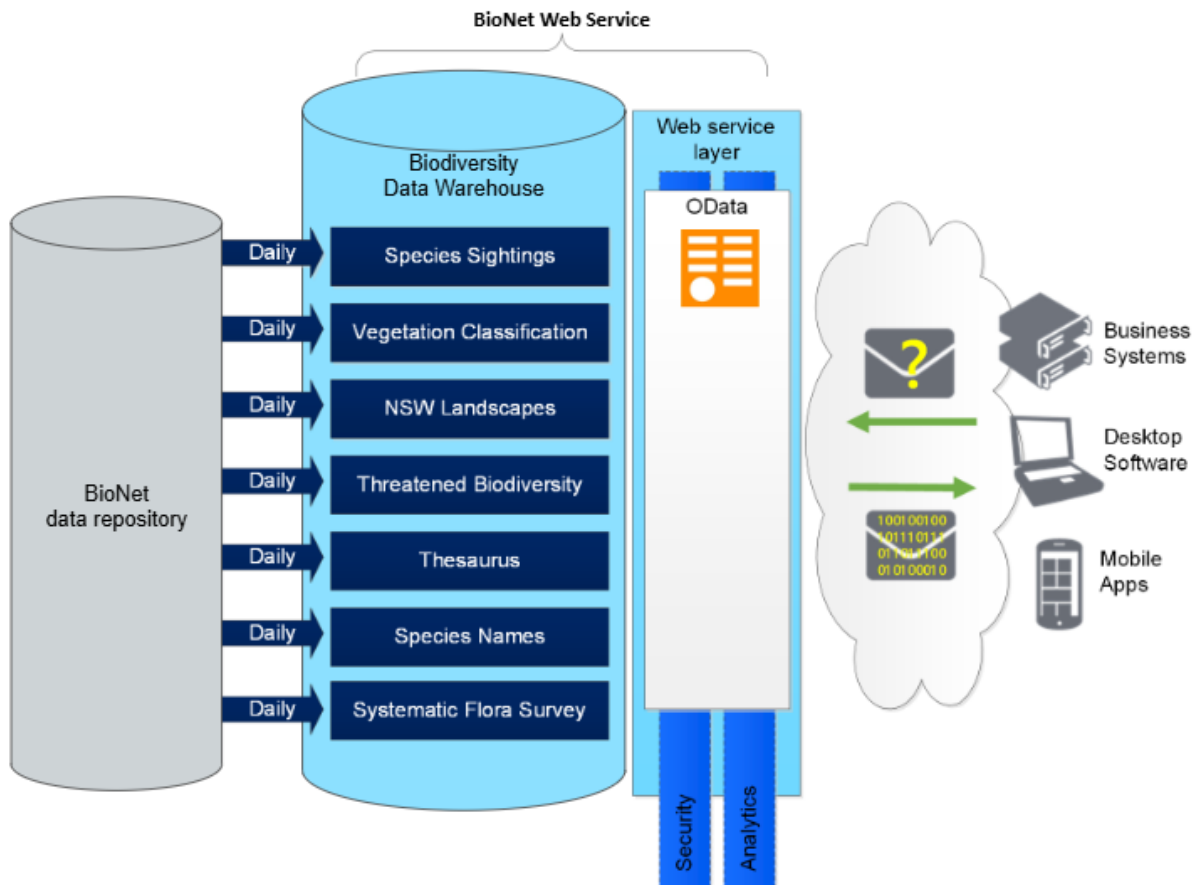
BioNet Web Service

Biodiversity Data Warehouse

Web service layer

OData

BioNet data repository

Daily

Species Sightings

Daily

Vegetation Classification

Daily

NSW Landscapes

Daily

Threatened Biodiversity

Daily

Thesaurus

Daily

Species Names

Daily

Systematic Flora Survey

?

100100100
101110111
011011100
010100010

Business Systems

Desktop Software

Mobile Apps

Security

Analytics